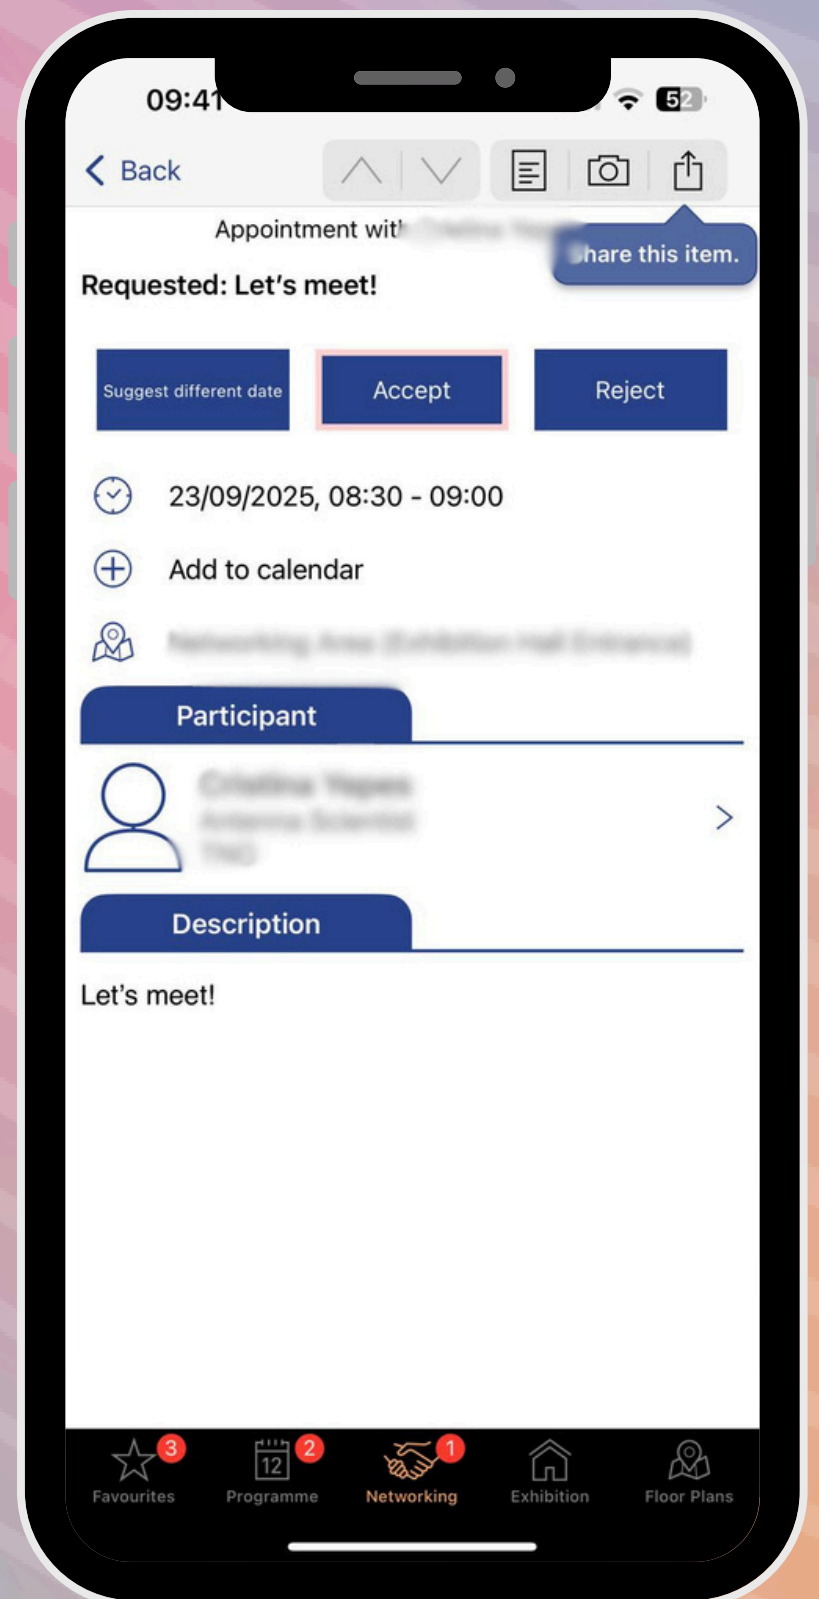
09:41

52

Back

Appointment wit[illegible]

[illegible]hare this item.

Requested: Let's meet!

Suggest different date

Accept

Reject

23/09/2025, 08:30 - 09:00

Add to calendar

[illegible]

Participant

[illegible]

Description

Let's meet!

3
Favourites

12
2
Programme

1
Networking

Exhibition

Floor Plans